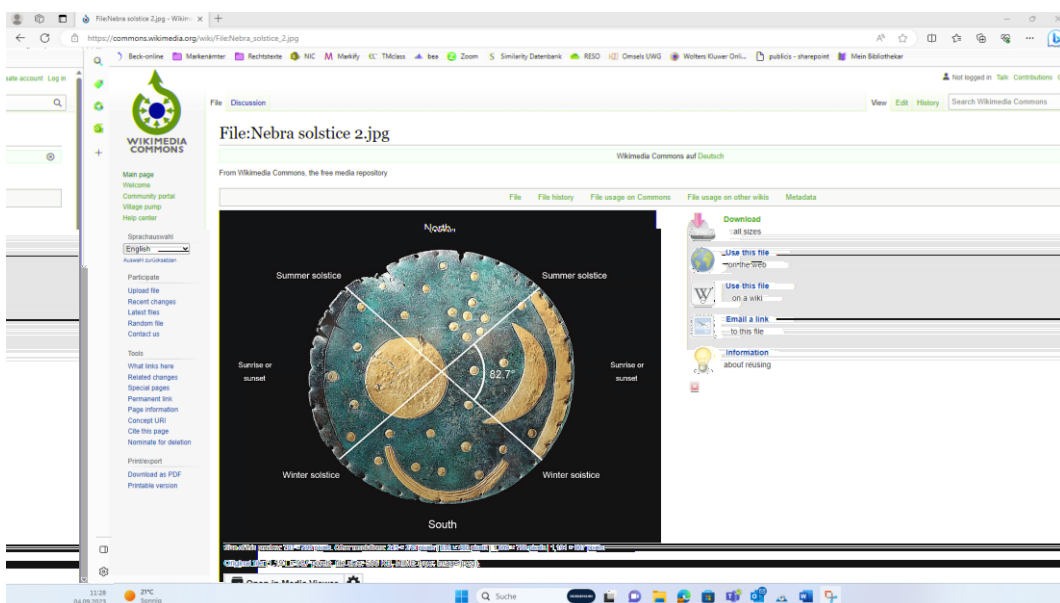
File:Nebra solstice 2.jpg - Wikim ×

https://commons.wikimedia.org/wiki/File:Nebra_solstice_2.jpg

Beck-online Markenämter Rechtstexte NIC Markify TMclass bea Zoom Similarity Datenbank RESO Omsels UWG Wolters Kluwer Onli... publicis - sharepoint Mein Bibliothekar

eate account Log in

Not logged in Talk Contributions

WIKIMEDIA COMMONS

File Discussion

View Edit History Search Wikimedia Commons

File:Nebra solstice 2.jpg

Wikimedia Commons auf Deutsch

From Wikimedia Commons, the free media repository

File File history File usage on Commons File usage on other wikis Metadata

Main page
Welcome
Community portal
Village pump
Help center

Sprachauswahl
English
Auswahl zurücksetzen

Participate
Upload file
Recent changes
Latest files
Random file
Contact us

Tools
What links here
Related changes
Special pages
Permanent link
Page information
Concept URI
Cite this page
Nominate for deletion

Print/export
Download as PDF
Printable version

North

Summer solstice

Summer solstice

Sunrise or sunset

Sunrise or sunset

82.7°

Winter solstice

Winter solstice

South

Download
all sizes

Use this file
on the web

Use this file
on a wiki

Email a link
to this file

Information
about reusing

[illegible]

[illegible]

Open in Media Viewer

11:28
04.09.2023

21°C
Sonnig

Suche